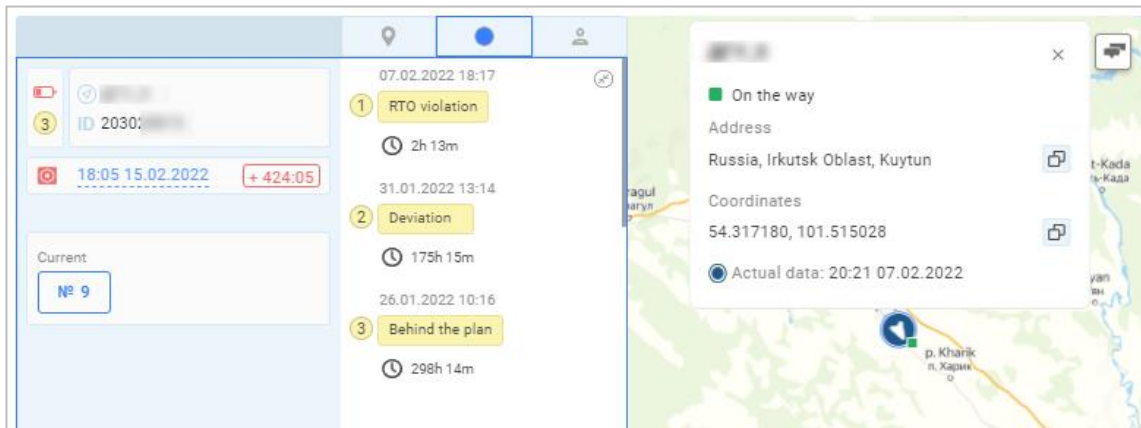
3
ID 2030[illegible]
18:05 15.02.2022
+ 424:05
Current
№ 9

07.02.2022 18:17
1 RTO violation
2h 13m
31.01.2022 13:14
2 Deviation
175h 15m
26.01.2022 10:16
3 Behind the plan
298h 14m

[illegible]
×
On the way
Address
Russia, Irkutsk Oblast, Kuytun
Coordinates
54.317180, 101.515028
Actual data: 20:21 07.02.2022

ragul
t-Kada
yan
p. Kharik
п. Харик